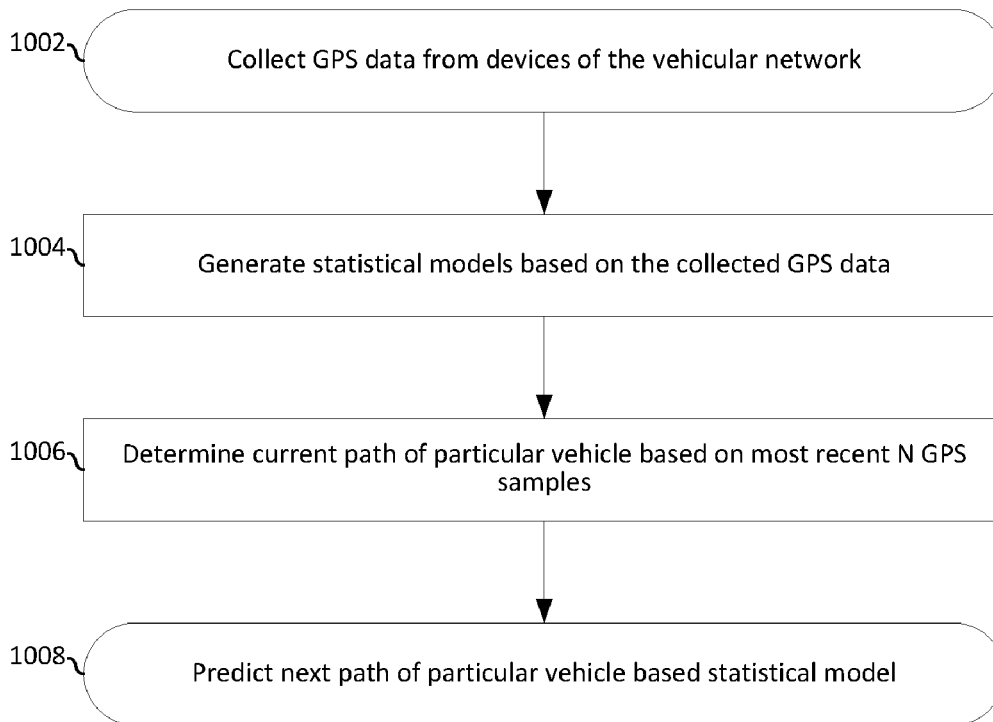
1002

Collect GPS data from devices of the vehicular network

1004

Generate statistical models based on the collected GPS data

1006

Determine current path of particular vehicle based on most recent N GPS samples

1008

Predict next path of particular vehicle based statistical model